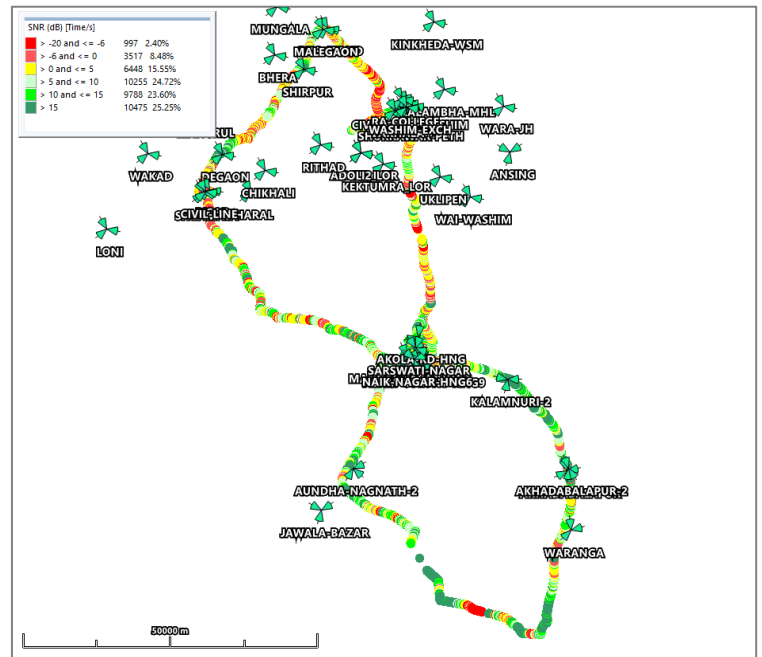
SNR (dB) [Time/s]

| | | |
|---|---|---|
| > -20 and <= -6 | 997 | 2.40% |
| > -6 and <= 0 | 3517 | 8.48% |
| > 0 and <= 5 | 6448 | 15.55% |
| > 5 and <= 10 | 10255 | 24.72% |
| > 10 and <= 15 | 9788 | 23.60% |
| > 15 | 10475 | 25.25% |

MUNGALA
MALEGAON
KINKHEDA-WSM
BHERA
SHIRPUR
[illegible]AMBHA-MHL
CIVRA-COLLEGE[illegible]
WASHIM-EXCH
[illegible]
WARA-JH
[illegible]RUL
RITHAD
ADOLI2 ILOR
KEKTUMRA-LOR
ANSING
WAKAD
DEGAON
CHIKHALI
UKLIPEN
SCIVIL-LINE
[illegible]HARAL
WAI-WASHIM
LONI
AKOLA-RD-HNG
SARSWATI-NAGAR
M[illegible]
NAIK-NAGAR-HNG659
KALAMNURI-2
AUNDHA-NAGNATH-2
AKHADABALAPUR-2
JAWALA-BAZAR
WARANGA
50000 m